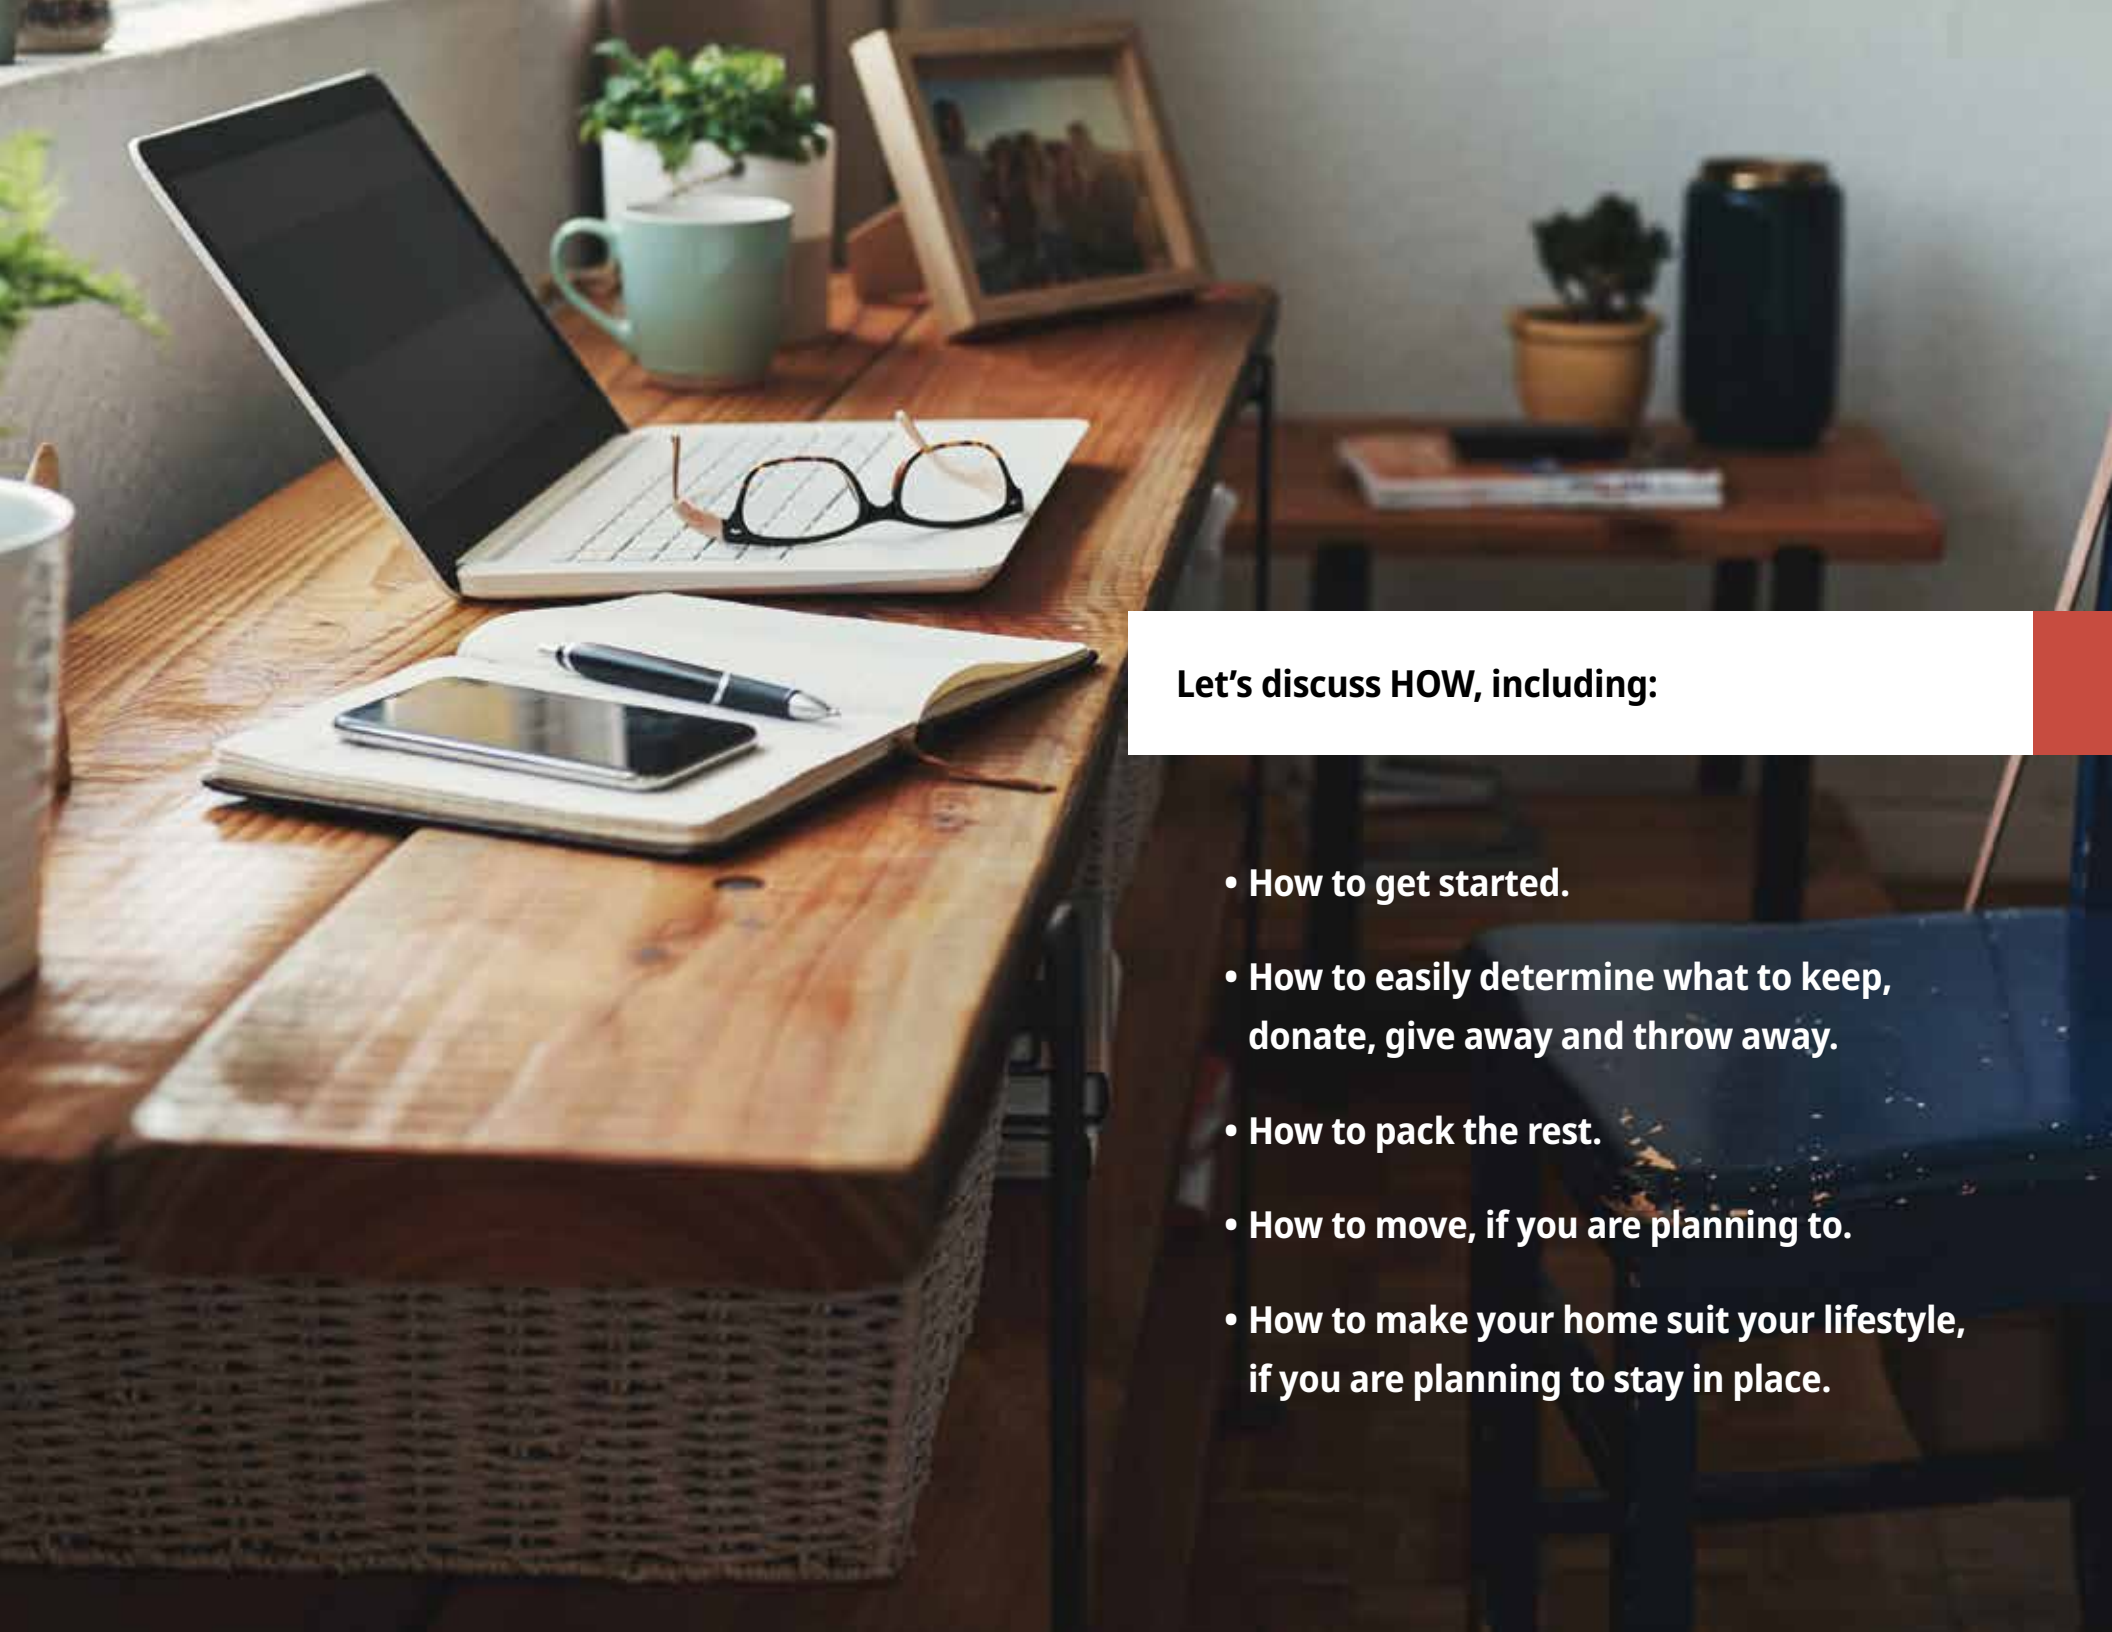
Let’s discuss HOW, including:

• How to get started.

• How to easily determine what to keep, donate, give away and throw away.

• How to pack the rest.

• How to move, if you are planning to.

• How to make your home suit your lifestyle, if you are planning to stay in place.